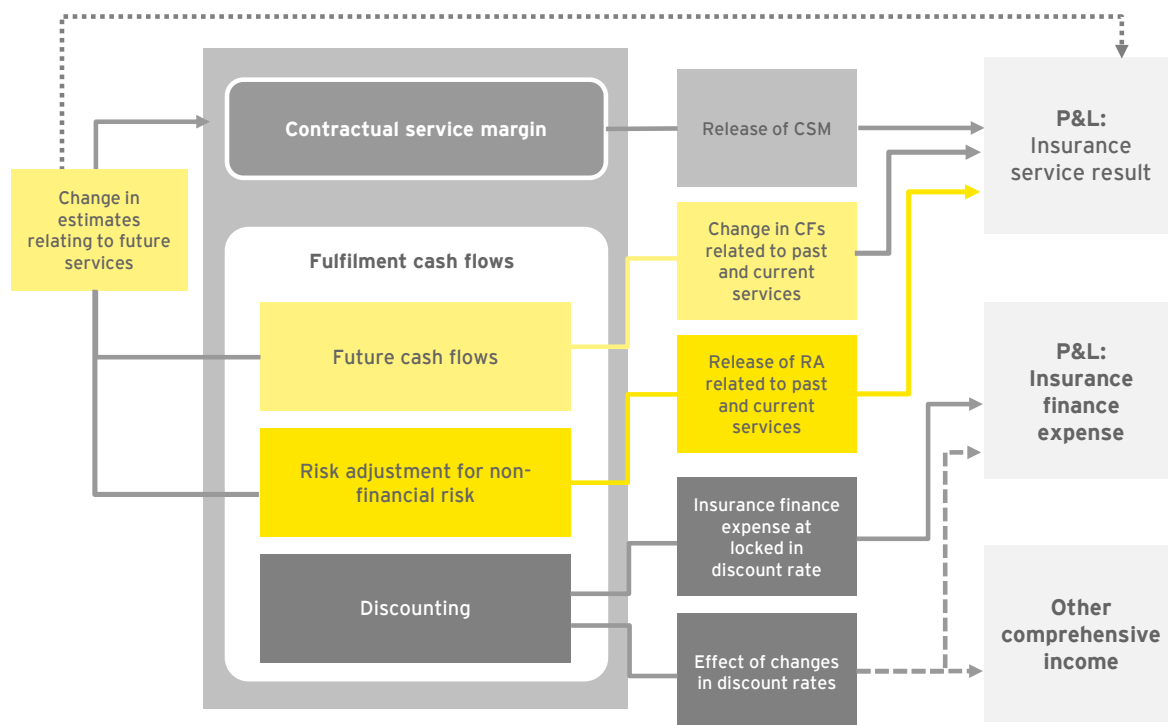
Change in estimates relating to future services

Contractual service margin

Fulfilment cash flows

Future cash flows

Risk adjustment for non-financial risk

Discounting

Release of CSM

Change in CFs related to past and current services

Release of RA related to past and current services

Insurance finance expense at locked in discount rate

Effect of changes in discount rates

P&L: Insurance service result

P&L: Insurance finance expense

Other comprehensive income